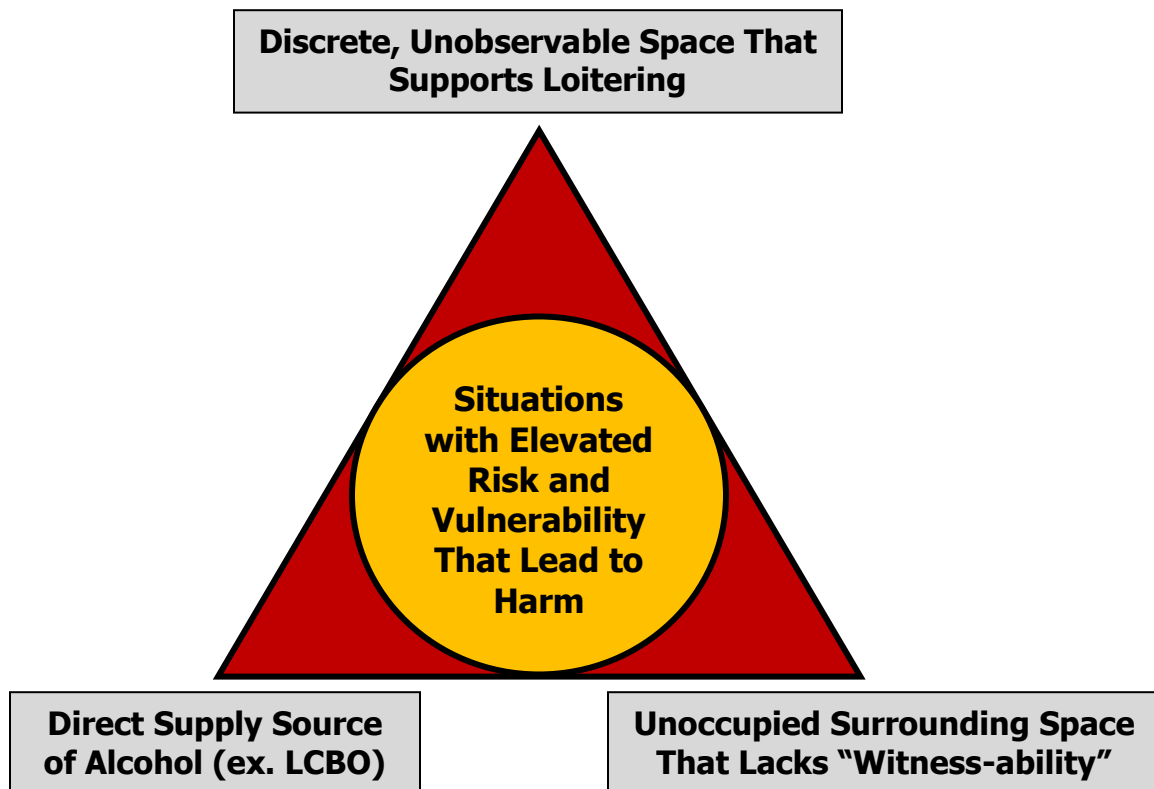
Discrete, Unobservable Space That Supports Loitering

Situations with Elevated Risk and Vulnerability That Lead to Harm

Direct Supply Source of Alcohol (ex. LCBO)

Unoccupied Surrounding Space That Lacks “Witness-ability”